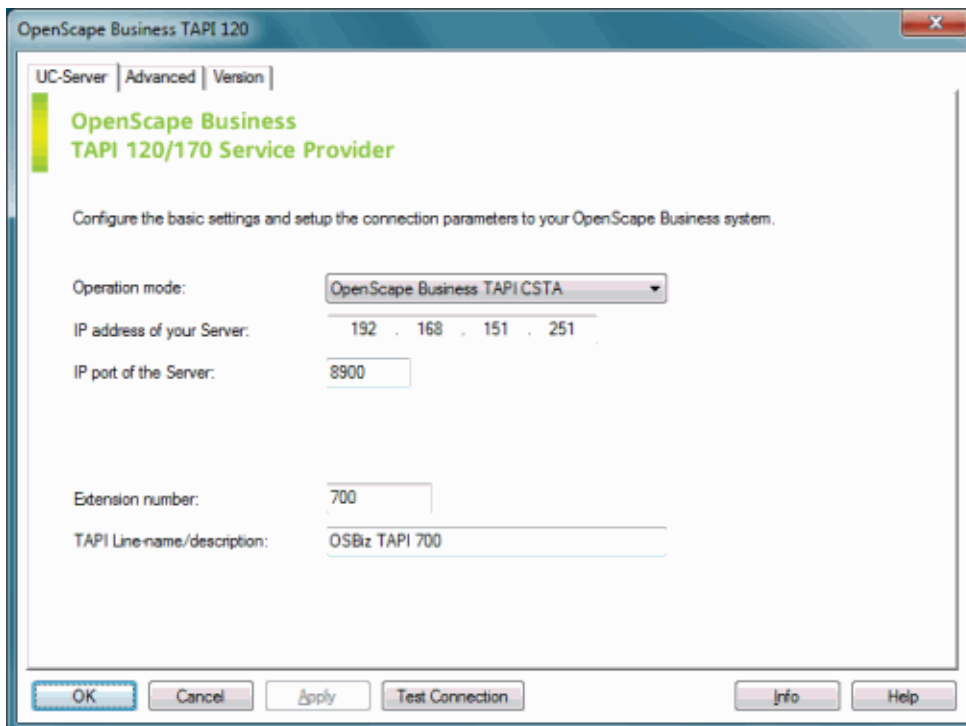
OpenScape Business TAPI 120

UC-Server | Advanced | Version

OpenScape Business
TAPI 120/170 Service Provider

Configure the basic settings and setup the connection parameters to your OpenScape Business system.

Operation mode: OpenScape Business TAPI CSTA

IP address of your Server: 192 . 168 . 151 . 251

IP port of the Server: 8900

Extension number: 700

TAPI Line-name/description: OSBiz TAPI 700

OK | Cancel | Apply | Test Connection | Info | Help